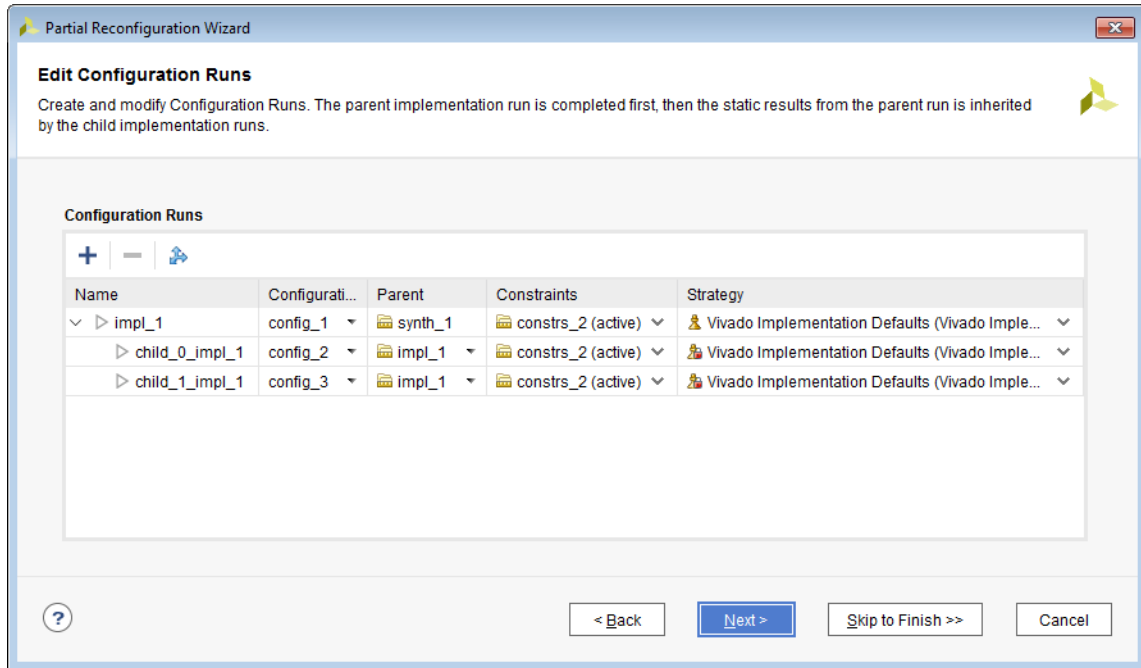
Partial Reconfiguration Wizard

Edit Configuration Runs

Create and modify Configuration Runs. The parent implementation run is completed first, then the static results from the parent run is inherited by the child implementation runs.

Configuration Runs

| Name | Configurati... | Parent | Constraints | Strategy |
|---|---|---|---|---|
| impl_1 | config_1 | synth_1 | constrs_2 (active) | Vivado Implementation Defaults (Vivado Imple... |
| child_0_impl_1 | config_2 | impl_1 | constrs_2 (active) | Vivado Implementation Defaults (Vivado Imple... |
| child_1_impl_1 | config_3 | impl_1 | constrs_2 (active) | Vivado Implementation Defaults (Vivado Imple... |

?

< Back

Next >

Skip to Finish >>

Cancel